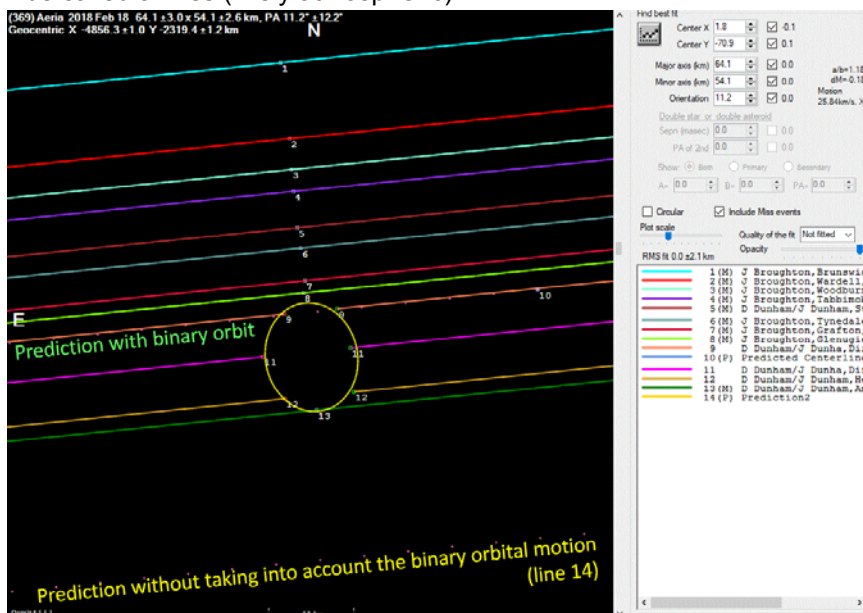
(369) Aeria 2018 Feb 18 64.1 ±3.0 x 54.1 ±2.6 km, PA 11.2° ±12.2°
Geocentric X -4856.3 ±1.0 Y -2319.4 ±1.2 km

N

E

1
2
3
4
5
6
7
8
9
9
10
11
11
12
12
13

Prediction with binary orbit

Prediction without taking into account the binary orbital motion (line 14)

Find best fit

Center X 1.8 -0.1
Center Y -70.9 0.1
Major axis (km) 64.1 0.0
Minor axis (km) 54.1 0.0
Orientation 11.2 0.0

a/b=1.1
dM=0.1
Motion
25.84km/s, X

Double star, or double asteroid
Sepn (masec) 0.0 0.0
PA of 2nd 0.0 0.0
Show: Both Primary Secondary
A= 0.0 B= 0.0 PA= 0.0

Circular
Include Miss events
Plot scale
Quality of the fit Not fitted
Opacity
RMS fit 0.0 ±2.1 km

1(M) J Broughton,Brunswi
2(M) J Broughton,Wardell
3(M) J Broughton,Woodbur
4(M) J Broughton,Tabbimo
5(M) D Dunham/J Dunham,S
6(M) J Broughton,Tynedal
7(M) J Broughton,Grafton
8(M) J Broughton,Glenugi
9 D Dunham/J Dunha,Di
10(P) Predicted Centerlin
11 D Dunham/J Dunha,Di
12 D Dunham/J Dunham,H
13(M) D Dunham/J Dunham,A
14(P) Prediction2